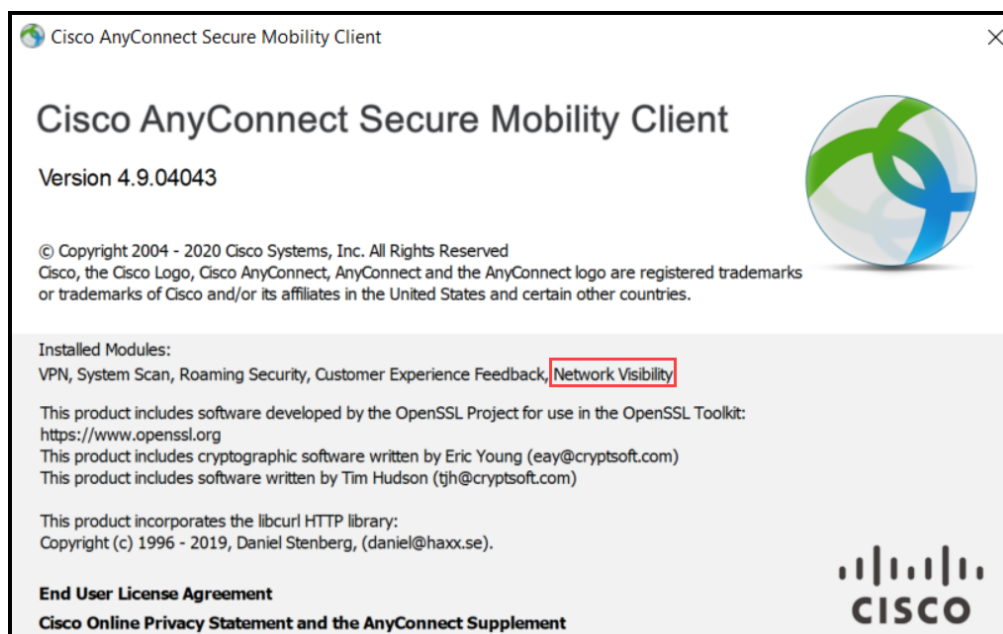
Cisco AnyConnect Secure Mobility Client

Cisco AnyConnect Secure Mobility Client

Version 4.9.04043

© Copyright 2004 - 2020 Cisco Systems, Inc. All Rights Reserved
Cisco, the Cisco Logo, Cisco AnyConnect, AnyConnect and the AnyConnect logo are registered trademarks or trademarks of Cisco and/or its affiliates in the United States and certain other countries.

Installed Modules:
VPN, System Scan, Roaming Security, Customer Experience Feedback, Network Visibility

This product includes software developed by the OpenSSL Project for use in the OpenSSL Toolkit:
https://www.openssl.org
This product includes cryptographic software written by Eric Young (eay@cryptsoft.com)
This product includes software written by Tim Hudson (tjh@cryptsoft.com)

This product incorporates the libcurl HTTP library:
Copyright (c) 1996 - 2019, Daniel Stenberg, (daniel@haxx.se).

End User License Agreement
Cisco Online Privacy Statement and the AnyConnect Supplement

CISCO